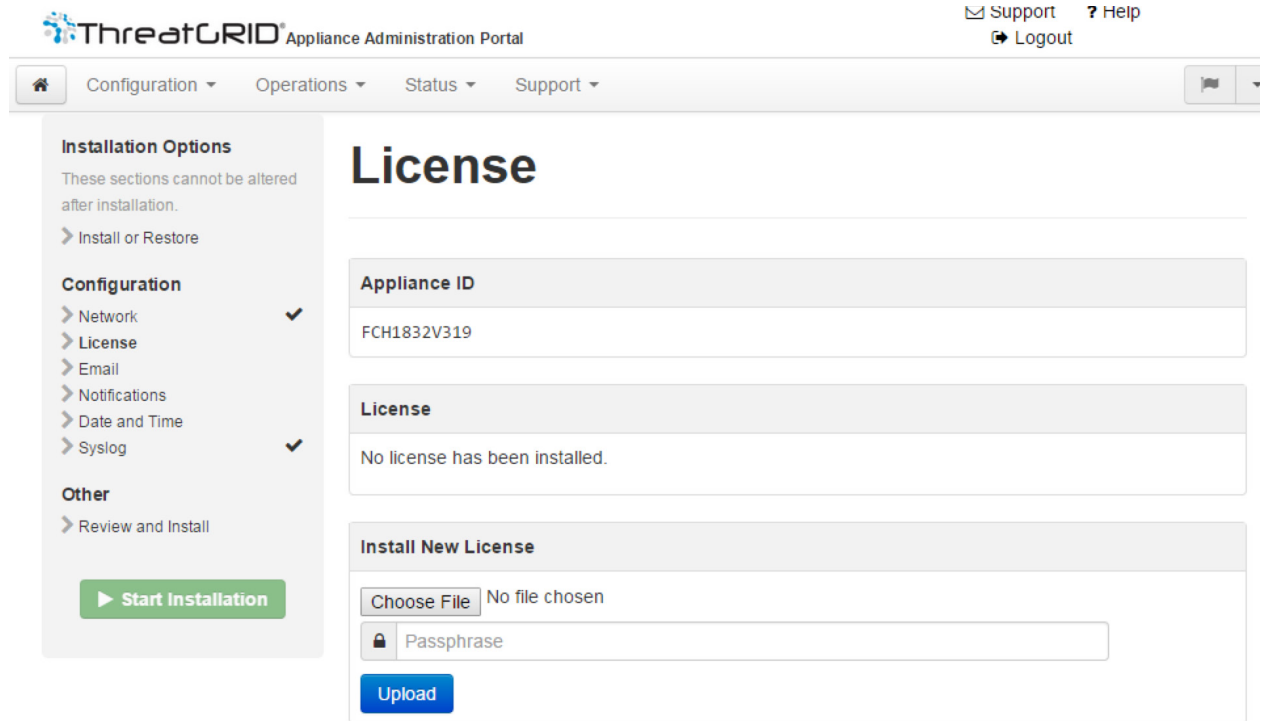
ThreatGRID® Appliance Administration Portal

Support ? Help
Logout

Configuration Operations Status Support

Installation Options
These sections cannot be altered after installation.
Install or Restore

Configuration
Network
License
Email
Notifications
Date and Time
Syslog

Other
Review and Install

Start Installation

License

Appliance ID
FCH1832V319

License
No license has been installed.

Install New License
Choose File No file chosen
Passphrase
Upload